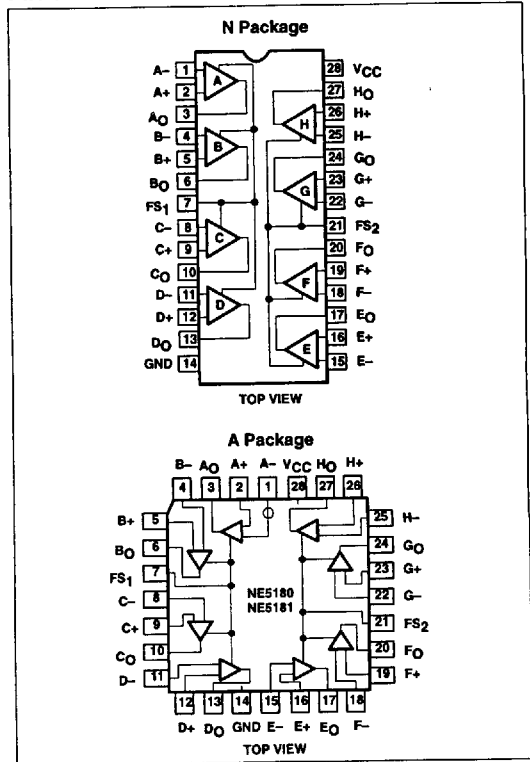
N Package

A– 1
A+ 2
$A_O$ 3
B– 4
B+ 5
$B_O$ 6
$FS_1$ 7
C– 8
C+ 9
$C_O$ 10
D– 11
D+ 12
$D_O$ 13
GND 14

A
B
C
D
H
G
F
E

28 $V_{CC}$
27 $H_O$
26 H+
25 H–
24 $G_O$
23 G+
22 G–
21 $FS_2$
20 $F_O$
19 F+
18 F–
17 $E_O$
16 E+
15 E–

TOP VIEW

A Package

B– 4
$A_O$ 3
A+ 2
A– 1
$V_{CC}$ 28
$H_O$ 27
H+ 26

B+ 5
$B_O$ 6
$FS_1$ 7
C– 8
C+ 9
$C_O$ 10
D– 11

NE5180
NE5181

25 H–
24 $G_O$
23 G+
22 G–
21 $FS_2$
20 $F_O$
19 F+

12 D+
13 $D_O$
14 GND
15 E–
16 E+
17 $E_O$
18 F–

TOP VIEW